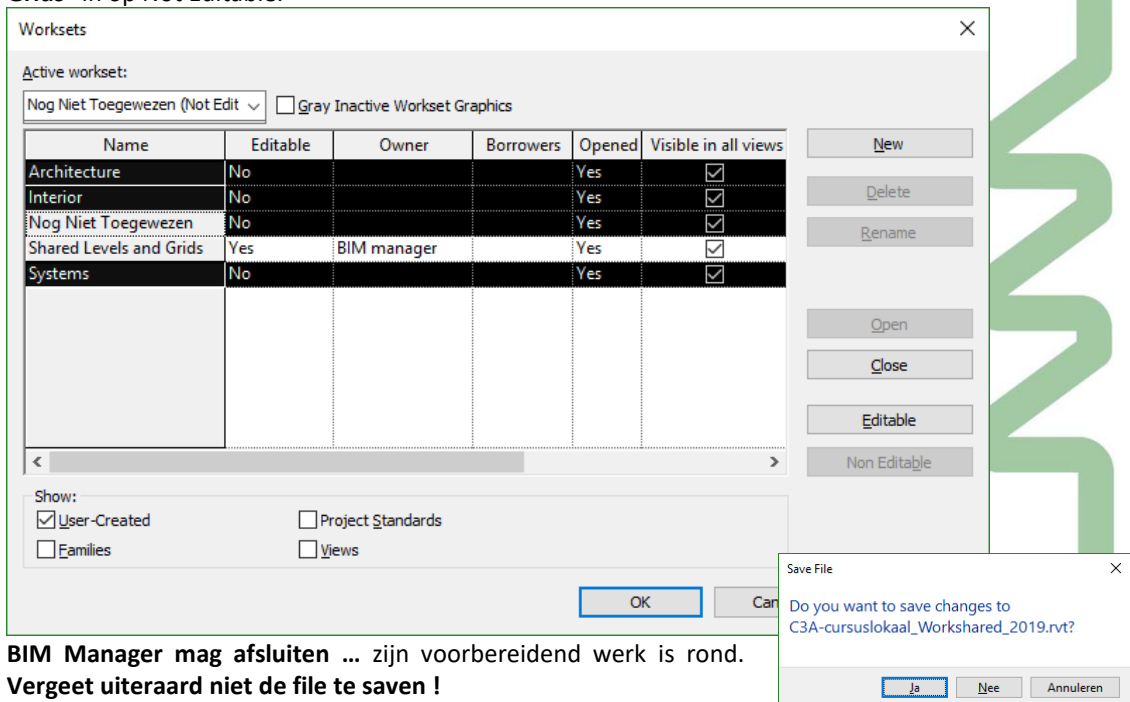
Grids" in op Not Editable.

Worksets

Active workset:

Nog Niet Toegewezen (Not Edit

Gray Inactive Workset Graphics

| Name | Editable | Owner | Borrowers | Opened | Visible in all views |
|---|---|---|---|---|---|
| Architecture | No | | | Yes | ☑ |
| Interior | No | | | Yes | ☑ |
| Nog Niet Toegewezen | No | | | Yes | ☑ |
| Shared Levels and Grids | Yes | BIM manager | | Yes | ☑ |
| Systems | No | | | Yes | ☑ |

New

Delete

Rename

Open

Close

Editable

Non Editable

Show:

☑ User-Created

☐ Families

☐ Project Standards

☐ Views

OK

Can

Save File

Do you want to save changes to C3A-cursuslokaal_Workshared_2019.rvt?

Ja

Nee

Annuleren

**BIM Manager mag afsluiten …** zijn voorbereidend werk is rond. **Vergeet uiteraard niet de file te saven !**